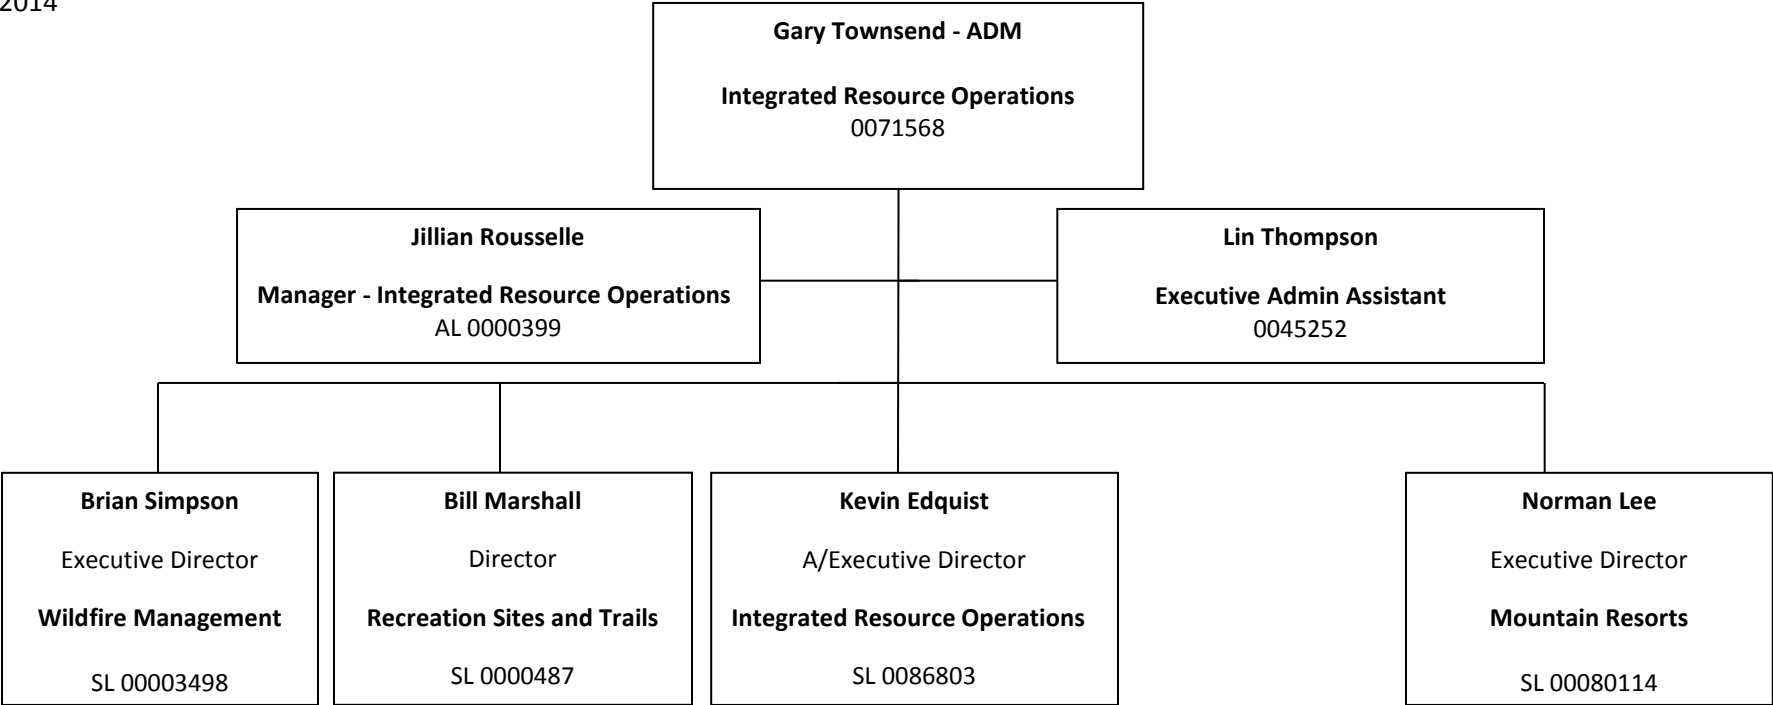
2014

Gary Townsend - ADM

Integrated Resource Operations
0071568

Jillian Rousselle

Manager - Integrated Resource Operations
AL 0000399

Lin Thompson

Executive Admin Assistant
0045252

Brian Simpson

Executive Director

Wildfire Management

SL 00003498

Bill Marshall

Director

Recreation Sites and Trails

SL 0000487

Kevin Edquist

A/Executive Director

Integrated Resource Operations

SL 0086803

Norman Lee

Executive Director

Mountain Resorts

SL 00080114